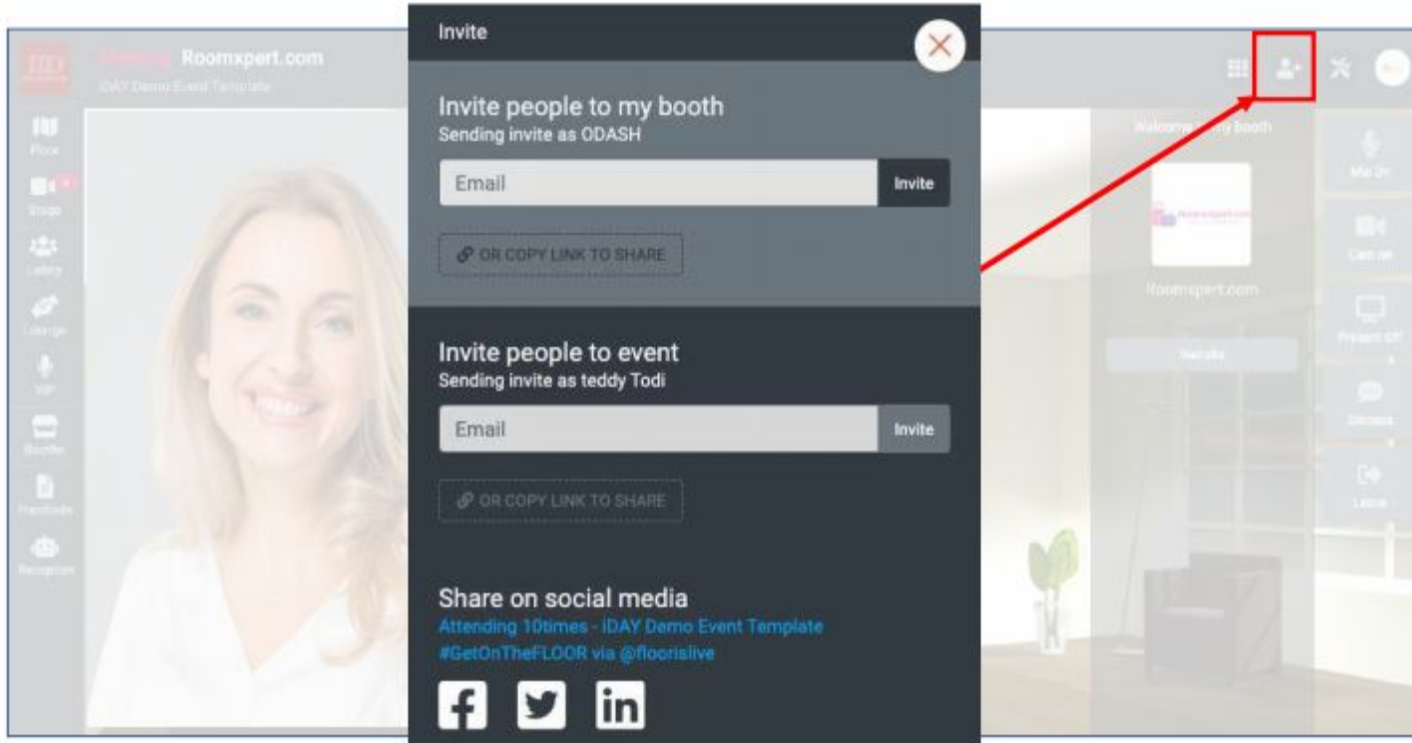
Roomxpert.com
iDAY Demo Event Template

Floor
Stage
Lobby
Lounge
VIP
Booths
Handouts
Reception

Invite

Invite people to my booth
Sending invite as ODASH

Email
Invite

OR COPY LINK TO SHARE

Invite people to event
Sending invite as teddy Todi

Email
Invite

OR COPY LINK TO SHARE

Share on social media
Attending 10times - iDAY Demo Event Template #GetOnTheFLOOR via @floorislive

Welcome to my booth
Roomxpert.com
Visit site

Mic On
Cam on
Present Off
Discuss
Leave